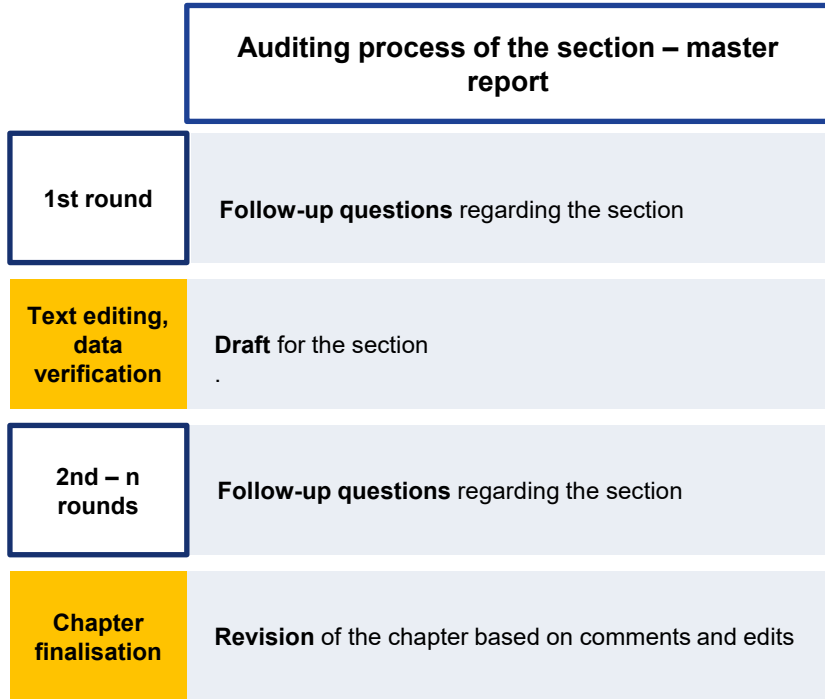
| | Auditing process of the section – master report |
|---|---|
| 1st round | **Follow-up questions** regarding the section |
| Text editing, data verification | **Draft** for the section . |
| 2nd – n rounds | **Follow-up questions** regarding the section |
| Chapter finalisation | **Revision** of the chapter based on comments and edits |